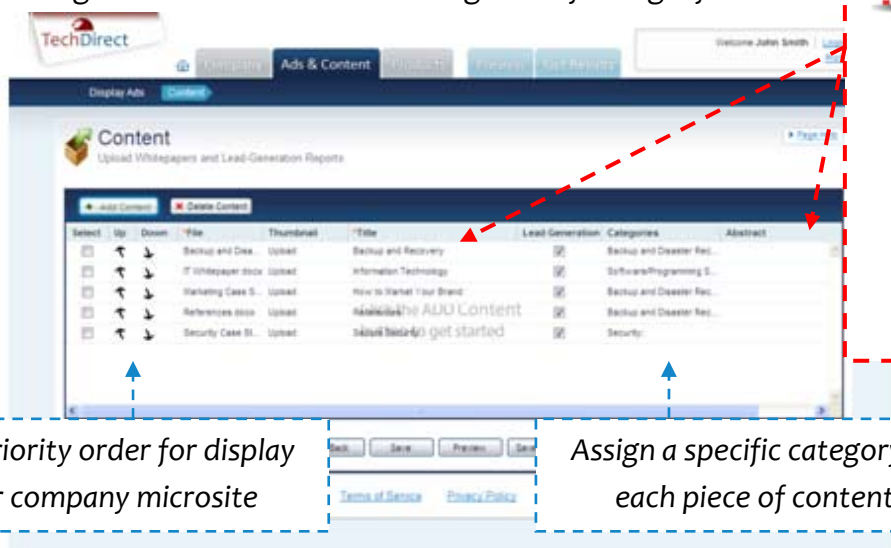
TechDirect

Company Ads & Content Products Preview Get Results

Welcome John Smith Login

Display Ads Content

Content
Upload Whitepapers and Lead-Generation Reports

Page Help

+ Add Content × Delete Content

| Select | Up | Down | *File | Thumbnail | *Title | Lead Generation | Categories | Abstract |
|---|---|---|---|---|---|---|---|---|
| ☐ | ↑ | ↓ | Backup and Disa... | Upload | Backup and Recovery | ☑ | Backup and Disaster Rec... | |
| ☐ | ↑ | ↓ | IT Whitepaper.docx | Upload | Information Technology | ☑ | Software/Programming S... | |
| ☐ | ↑ | ↓ | Marketing Case S... | Upload | How to Market Your Brand | ☑ | Backup and Disaster Rec... | |
| ☐ | ↑ | ↓ | References.docx | Upload | References | ☑ | Backup and Disaster Rec... | |
| ☐ | ↑ | ↓ | Security Case St... | Upload | Secure Security | ☑ | Security | |

Click the ADD Content button to get started

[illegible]iority order for display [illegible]r company microsite

Back Save Preview Send

Terms of Service Privacy Policy

Assign a specific category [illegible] each piece of content